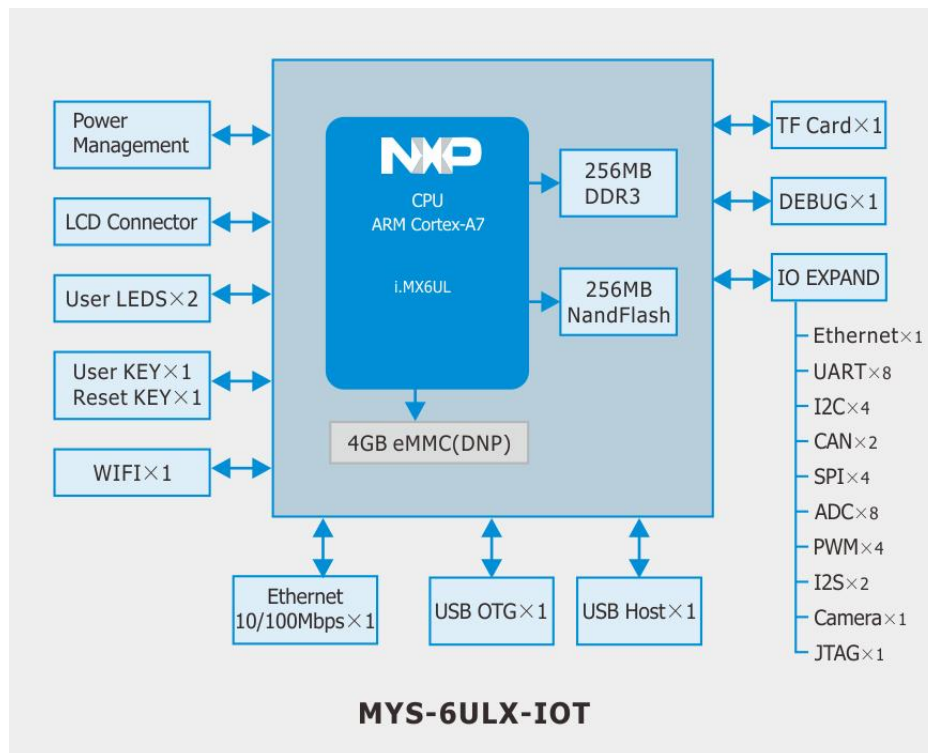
Power Management

LCD Connector

User LEDS×2

User KEY×1
Reset KEY×1

WIFI×1

NXP
CPU
ARM Cortex-A7

i.MX6UL

256MB DDR3

256MB NandFlash

4GB eMMC(DNP)

TF Card×1

DEBUG×1

IO EXPAND

Ethernet×1
UART×8
I2C×4
CAN×2
SPI×4
ADC×8
PWM×4
I2S×2
Camera×1
JTAG×1

Ethernet 10/100Mbps×1

USB OTG×1

USB Host×1

MYS-6ULX-IOT